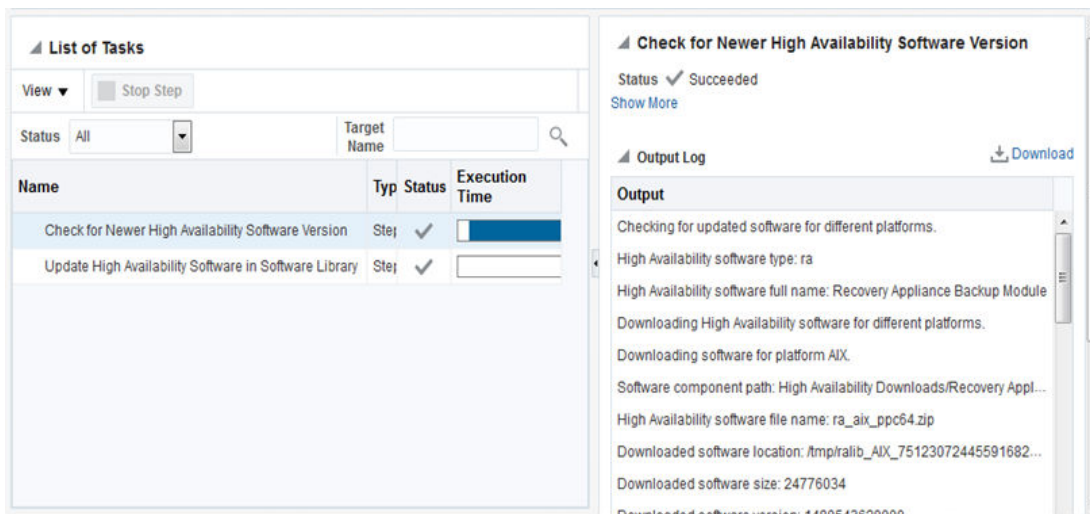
List of Tasks

View ▼ Stop Step

Status All

Target Name

| Name | Typ | Status | Execution Time |
|---|---|---|---|
| Check for Newer High Availability Software Version | Ste | ✓ | |
| Update High Availability Software in Software Library | Ste | ✓ | |

Check for Newer High Availability Software Version

Status ✓ Succeeded
Show More

Output Log

Download

| Output |
|---|
| Checking for updated software for different platforms. |
| High Availability software type: ra |
| High Availability software full name: Recovery Appliance Backup Module |
| Downloading High Availability software for different platforms. |
| Downloading software for platform AIX. |
| Software component path: High Availability Downloads/Recovery Appl... |
| High Availability software file name: ra_aix_ppc64.zip |
| Downloaded software location: /tmp/ralib_AIX_75123072445591682... |
| Downloaded software size: 24776034 |
| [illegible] |